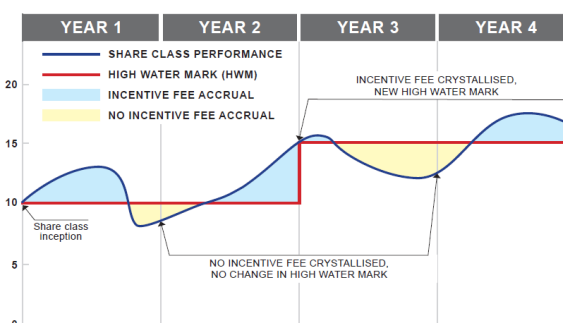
YEAR 1 | YEAR 2 | YEAR 3 | YEAR 4

SHARE CLASS PERFORMANCE
HIGH WATER MARK (HWM)
INCENTIVE FEE ACCRUAL
NO INCENTIVE FEE ACCRUAL

INCENTIVE FEE CRYSTALLISED, NEW HIGH WATER MARK

20
15
10
5

Share class inception

NO INCENTIVE FEE CRYSTALLISED, NO CHANGE IN HIGH WATER MARK